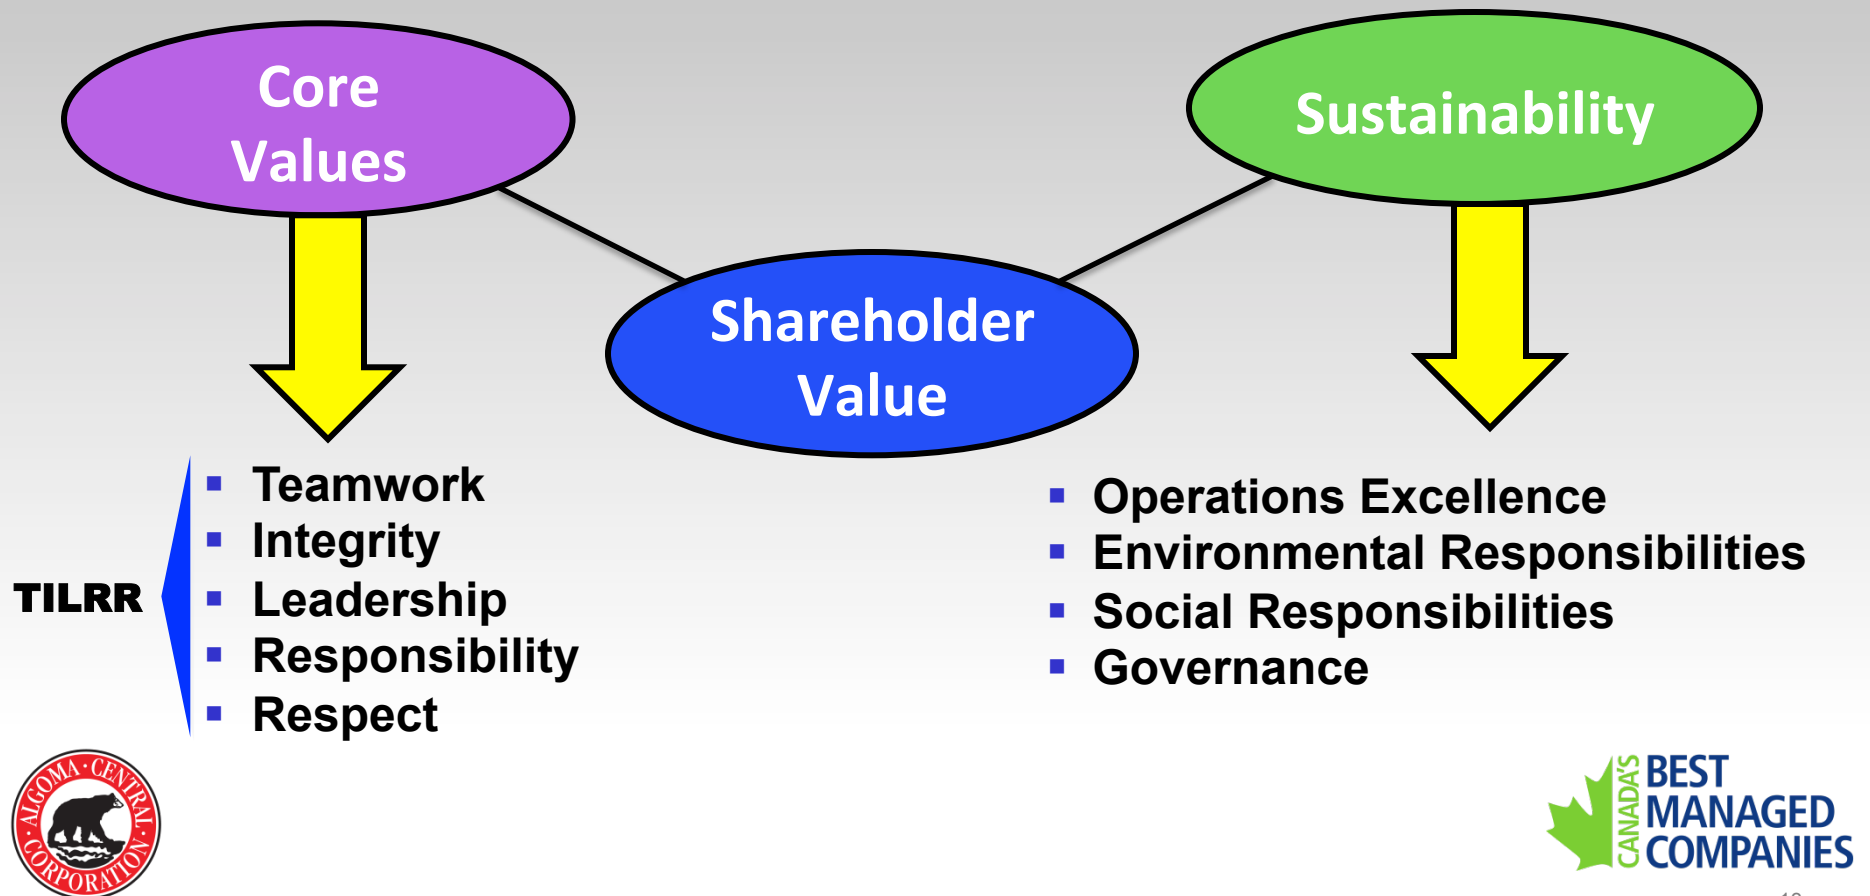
Core Values

Sustainability

Shareholder Value

TILRR

- Teamwork
- Integrity
- Leadership
- Responsibility
- Respect

- Operations Excellence
- Environmental Responsibilities
- Social Responsibilities
- Governance

ALGOMA CENTRAL CORPORATION

CANADA'S BEST MANAGED COMPANIES